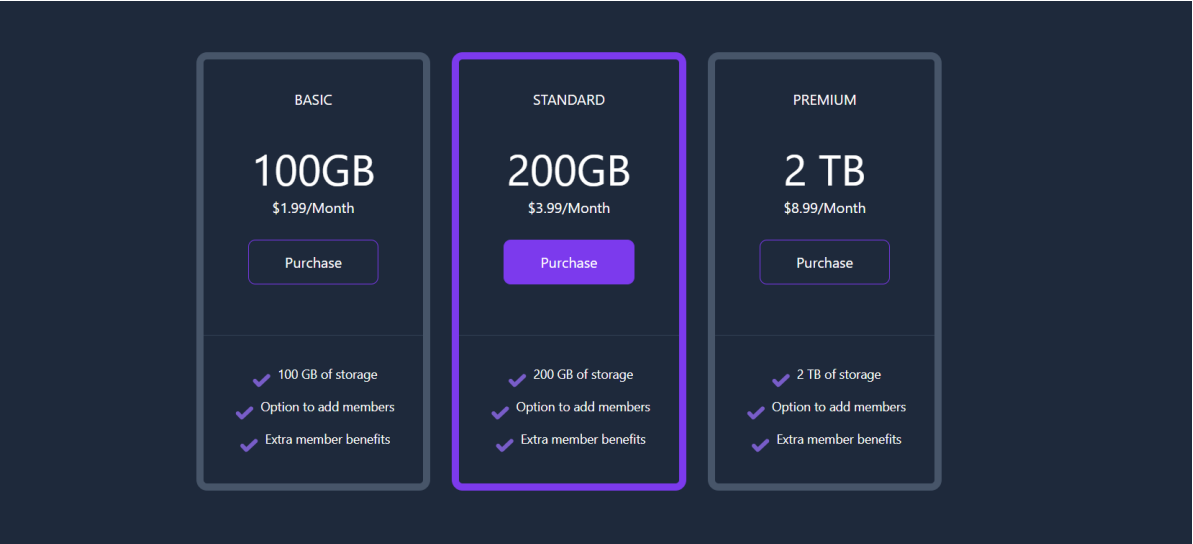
BASIC

100GB

$1.99/Month

Purchase

100 GB of storage

Option to add members

Extra member benefits

STANDARD

200GB

$3.99/Month

Purchase

200 GB of storage

Option to add members

Extra member benefits

PREMIUM

2 TB

$8.99/Month

Purchase

2 TB of storage

Option to add members

Extra member benefits